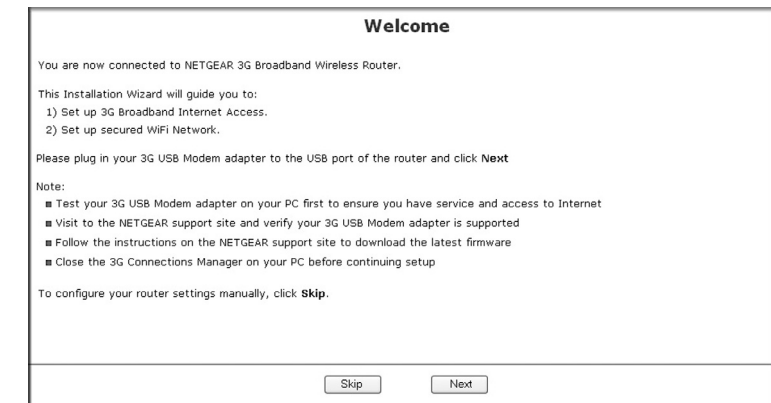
Welcome

You are now connected to NETGEAR 3G Broadband Wireless Router.

This Installation Wizard will guide you to:
1) Set up 3G Broadband Internet Access.
2) Set up secured WiFi Network.

Please plug in your 3G USB Modem adapter to the USB port of the router and click **Next**

Note:
- Test your 3G USB Modem adapter on your PC first to ensure you have service and access to Internet
- Visit to the NETGEAR support site and verify your 3G USB Modem adapter is supported
- Follow the instructions on the NETGEAR support site to download the latest firmware
- Close the 3G Connections Manager on your PC before continuing setup

To configure your router settings manually, click **Skip**.

Skip Next